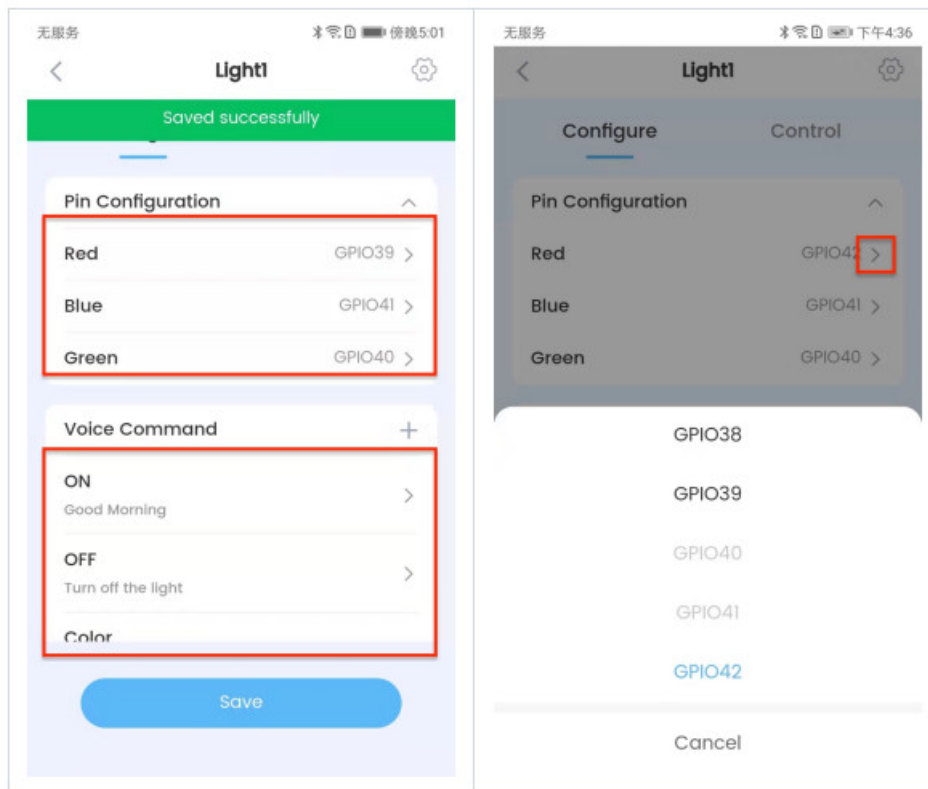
无服务 傍晚5:01

Light1

Saved successfully

Pin Configuration

Red GPIO39

Blue GPIO41

Green GPIO40

Voice Command +

ON
Good Morning

OFF
Turn off the light

Color

Save

无服务 下午4:36

Light1

Configure Control

Pin Configuration

Red GPIO42

Blue GPIO41

Green GPIO40

GPIO38

GPIO39

GPIO40

GPIO41

GPIO42

Cancel